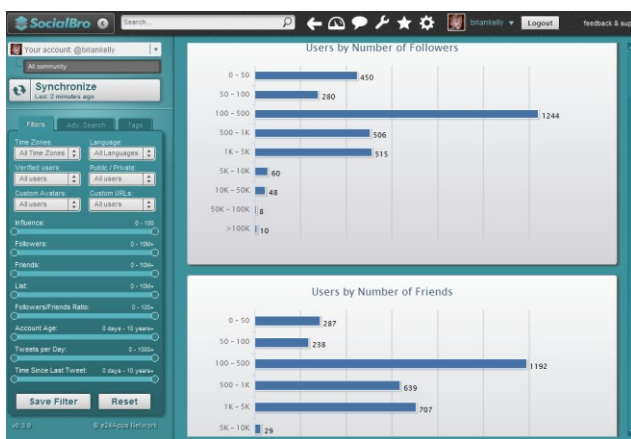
SocialBro

Search...

briankelly

Logout

feedback & sup

Your account: @briankelly

All community

Synchronize
Last: 2 minutes ago

Filters

Adv. Search

Tags

Time Zones:
All Time Zones

Language:
All Languages

Verified users:
All users

Public / Private:
All users

Custom Avatars:
All users

Custom URLs:
All users

Influence: 0 - 100

Followers: 0 - 10M+

Friends: 0 - 10M+

List: 0 - 10M+

Followers/Friends Ratio: 0 - 100+

Account Age: 0 days - 10 years+

Tweets per Day: 0 - 1000+

Time Since Last Tweet: 0 days - 10 years+

Save Filter

Reset

v1.2.0

© e24Apps Network

Users by Number of Followers

| Range | Users |
|---|---|
| 0 - 50 | 450 |
| 50 - 100 | 280 |
| 100 - 500 | 1244 |
| 500 - 1K | 506 |
| 1K - 5K | 515 |
| 5K - 10K | 60 |
| 10K - 50K | 48 |
| 50K - 100K | 8 |
| >100K | 10 |

Users by Number of Friends

| Range | Users |
|---|---|
| 0 - 50 | 287 |
| 50 - 100 | 238 |
| 100 - 500 | 1192 |
| 500 - 1K | 639 |
| 1K - 5K | 707 |
| 5K - 10K | 29 |